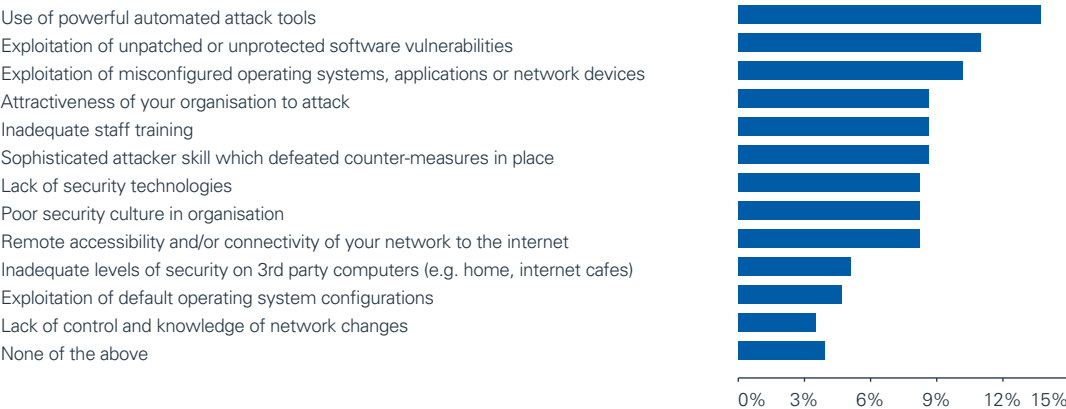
Use of powerful automated attack tools
Exploitation of unpatched or unprotected software vulnerabilities
Exploitation of misconfigured operating systems, applications or network devices
Attractiveness of your organisation to attack
Inadequate staff training
Sophisticated attacker skill which defeated counter-measures in place
Lack of security technologies
Poor security culture in organisation
Remote accessibility and/or connectivity of your network to the internet
Inadequate levels of security on 3rd party computers (e.g. home, internet cafes)
Exploitation of default operating system configurations
Lack of control and knowledge of network changes
None of the above

0% 3% 6% 9% 12% 15%